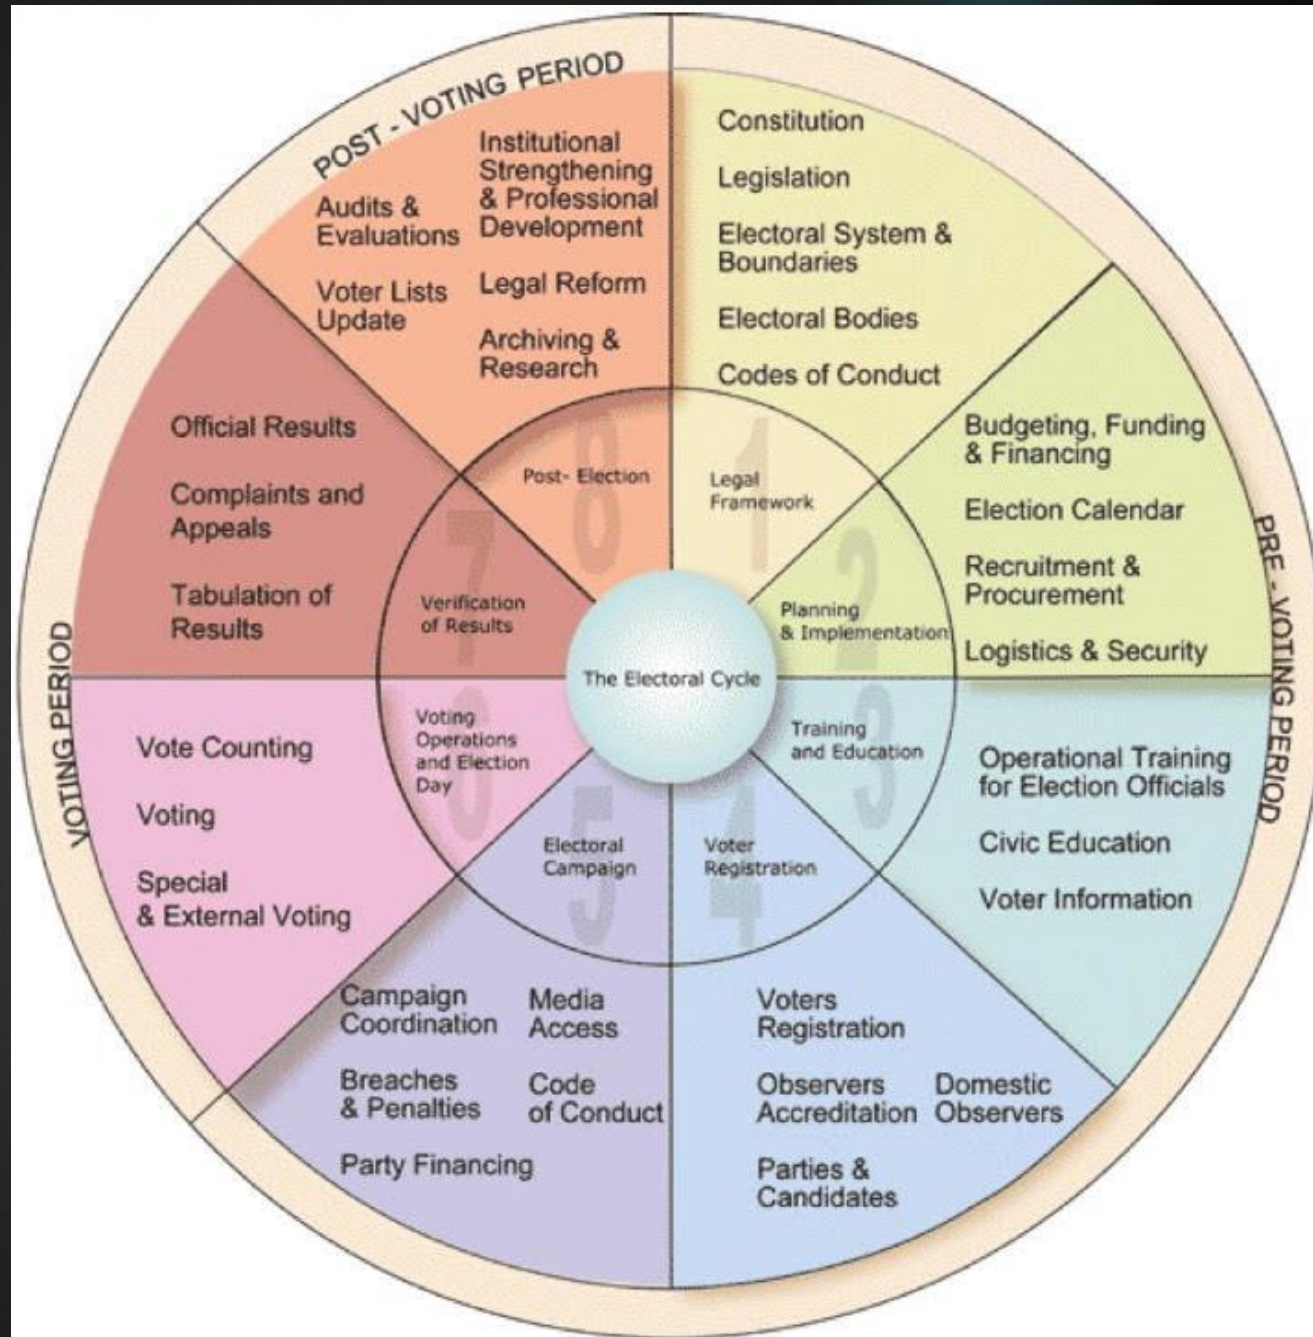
POST - VOTING PERIOD

Audits & Evaluations

Voter Lists Update

Institutional Strengthening & Professional Development

Legal Reform

Archiving & Research

Constitution

Legislation

Electoral System & Boundaries

Electoral Bodies

Codes of Conduct

Budgeting, Funding & Financing

Election Calendar

Recruitment & Procurement

Logistics & Security

PRE - VOTING PERIOD

Operational Training for Election Officials

Civic Education

Voter Information

Voters Registration

Observers Accreditation

Domestic Observers

Parties & Candidates

Campaign Coordination

Media Access

Breaches & Penalties

Code of Conduct

Party Financing

VOTING PERIOD

Vote Counting

Voting

Special & External Voting

Official Results

Complaints and Appeals

Tabulation of Results

8 Post- Election

1 Legal Framework

2 Planning & Implementation

3 Training and Education

4 Voter Registration

5 Electoral Campaign

6 Voting Operations and Election Day

7 Verification of Results

The Electoral Cycle